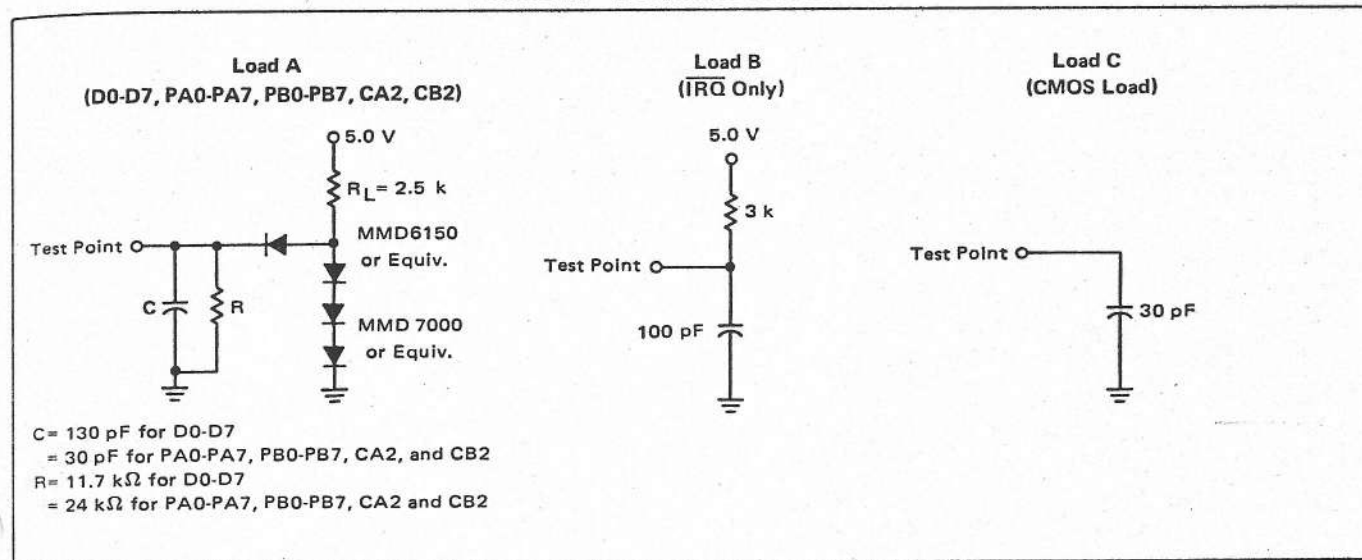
Load A
(D0-D7, PA0-PA7, PB0-PB7, CA2, CB2)

5.0 V

$R_L$= 2.5 k

Test Point

MMD6150
or Equiv.

C

R

MMD 7000
or Equiv.

C= 130 pF for D0-D7
= 30 pF for PA0-PA7, PB0-PB7, CA2, and CB2
R= 11.7 k$\Omega$ for D0-D7
= 24 k$\Omega$ for PA0-PA7, PB0-PB7, CA2 and CB2

Load B
($\overline{IRQ}$ Only)

5.0 V

3 k

Test Point

100 pF

Load C
(CMOS Load)

Test Point

30 pF